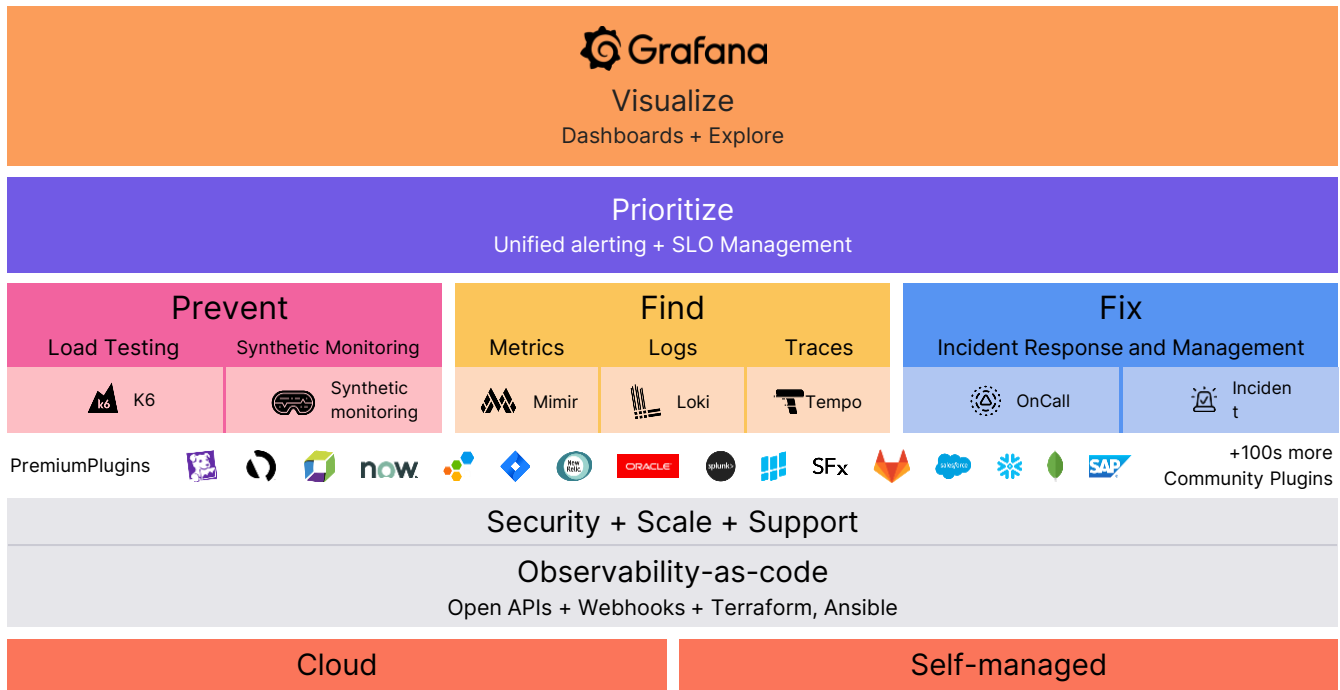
Grafana

Visualize
Dashboards + Explore

Prioritize
Unified alerting + SLO Management

Prevent
Load Testing
Synthetic Monitoring
k6 K6
Synthetic monitoring

Find
Metrics
Logs
Traces
Mimir
Loki
Tempo

Fix
Incident Response and Management
OnCall
Incident

PremiumPlugins
now.
New Relic
ORACLE
splunk>
SFx
salesforce
SAP
+100s more Community Plugins

Security + Scale + Support

Observability-as-code
Open APIs + Webhooks + Terraform, Ansible

Cloud

Self-managed